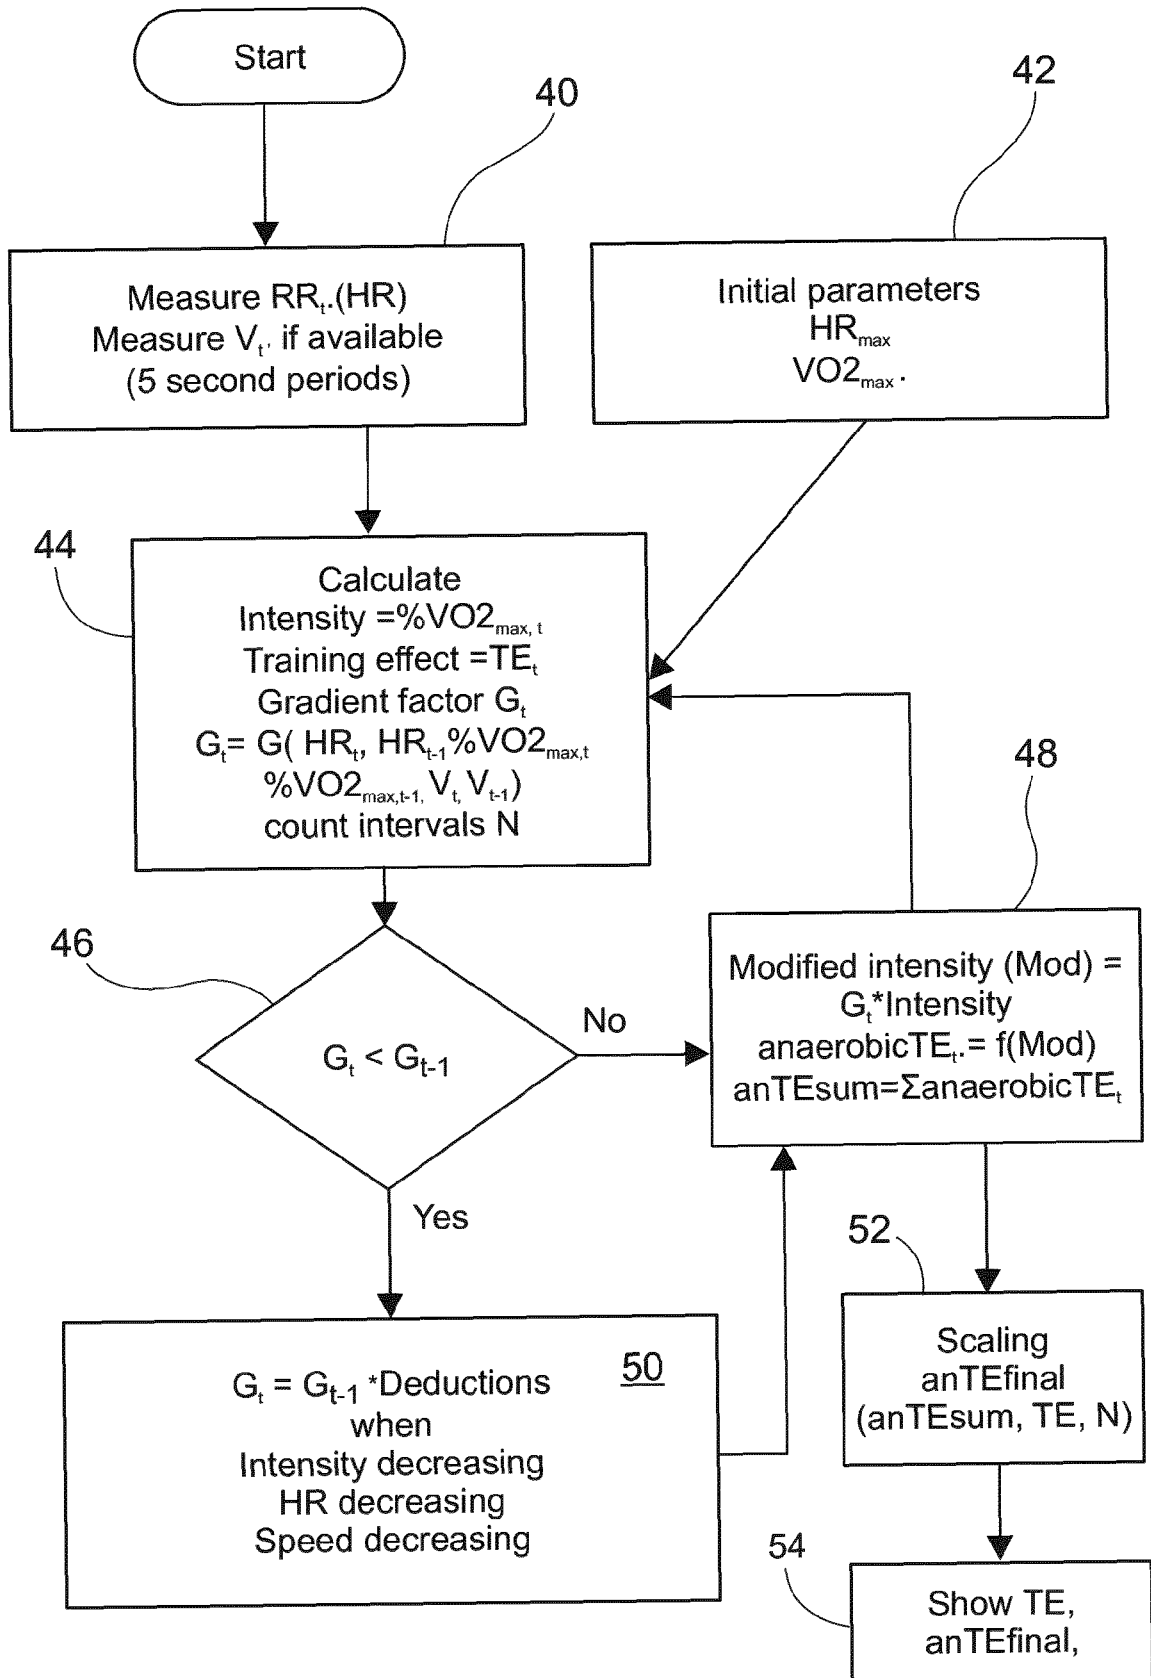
Start

40

42

Measure $RR_{t}$.(HR)
Measure $V_{t}$, if available
(5 second periods)

Initial parameters
$HR_{max}$
$VO2_{max}$.

44

Calculate
Intensity =%$VO2_{max, t}$
Training effect =$TE_{t}$
Gradient factor $G_{t}$
$G_{t}$= G( $HR_{t}$, $HR_{t-1}$%$VO2_{max,t}$
%$VO2_{max,t-1,}$ $V_{t,}$ $V_{t-1}$)
count intervals N

48

46

$G_{t} < G_{t-1}$

No

Modified intensity (Mod) =
$G_{t}$*Intensity
anaerobic$TE_{t}$.= f(Mod)
anTEsum=ΣanaerobicTE$_{t}$

Yes

52

$G_{t} = G_{t-1}$ *Deductions
when
Intensity decreasing
HR decreasing
Speed decreasing

50

Scaling
anTEfinal
(anTEsum, TE, N)

54

Show TE,
anTEfinal,